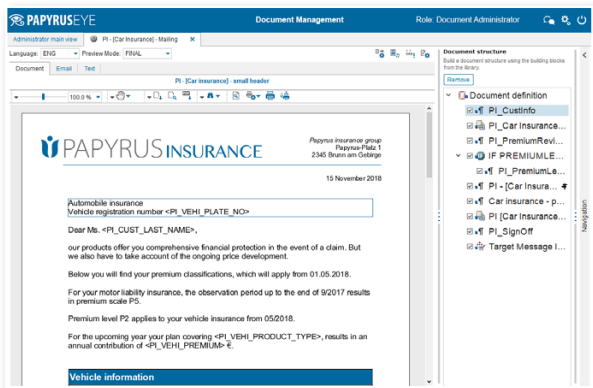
PAPYRUSEYE Document Management Role: Document Administrator

Administrator main view | PI - [Car Insurance] - Mailing ×

Language: ENG Preview Mode: FINAL

Document | Email | Text

PI - [Car insurance] - small header

100.0 %

PAPYRUS INSURANCE

Papyrus insurance group
Papyrus-Platz 1
2345 Brunn am Gebirge

15 November 2018

Automobile insurance
Vehicle registration number <PI_VEHI_PLATE_NO>

Dear Ms. <PI_CUST_LAST_NAME>,

our products offer you comprehensive financial protection in the event of a claim. But we also have to take account of the ongoing price development.

Below you will find your premium classifications, which will apply from 01.05.2018.

For your motor liability insurance, the observation period up to the end of 9/2017 results in premium scale P5.

Premium level P2 applies to your vehicle insurance from 05/2018.

For the upcoming year your plan covering <PI_VEHI_PRODUCT_TYPE>, results in an annual contribution of <PI_VEHI_PREMIUM> €.

Vehicle information

Document structure
Build a document structure using the building blocks from the library.
Remove

Document definition
PI_CustInfo
PI_Car Insurance...
PI_PremiumRevi...
IF PREMIUMLE...
PI_PremiumLe...
PI - [Car Insura...
Car insurance - p...
PI [Car Insurance...
PI_SignOff
Target Message I...

Navigation